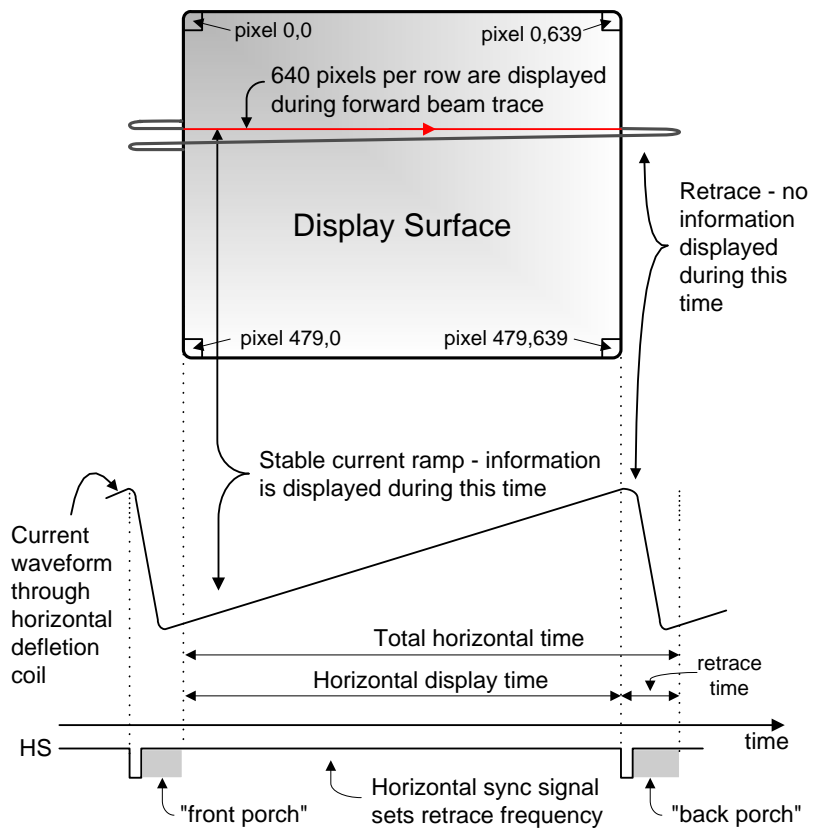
pixel 0,0

pixel 0,639

640 pixels per row are displayed during forward beam trace

Display Surface

Retrace - no information displayed during this time

pixel 479,0

pixel 479,639

Stable current ramp - information is displayed during this time

Current waveform through horizontal defletion coil

Total horizontal time

Horizontal display time

retrace time

HS

time

Horizontal sync signal sets retrace frequency

"front porch"

"back porch"